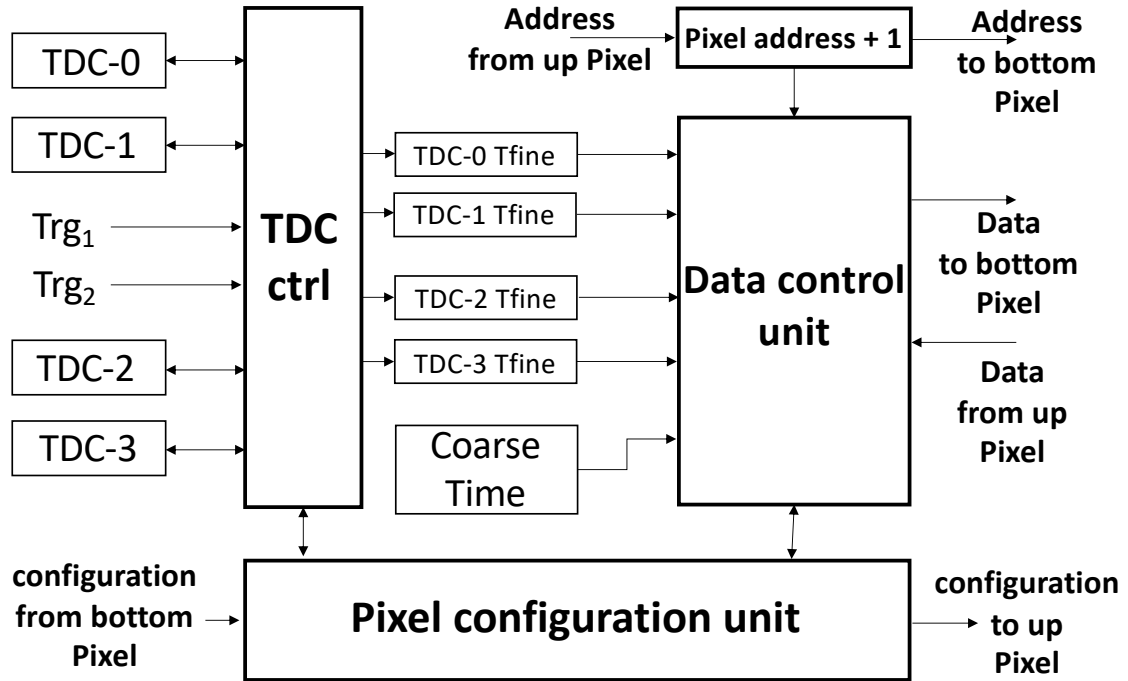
TDC-0
TDC-1
$Trg_1$
$Trg_2$
TDC-2
TDC-3

TDC ctrl

TDC-0 Tfine
TDC-1 Tfine
TDC-2 Tfine
TDC-3 Tfine
Coarse Time

Address from up Pixel
Pixel address + 1
Address to bottom Pixel

Data control unit

Data to bottom Pixel
Data from up Pixel

configuration from bottom Pixel
Pixel configuration unit
configuration to up Pixel